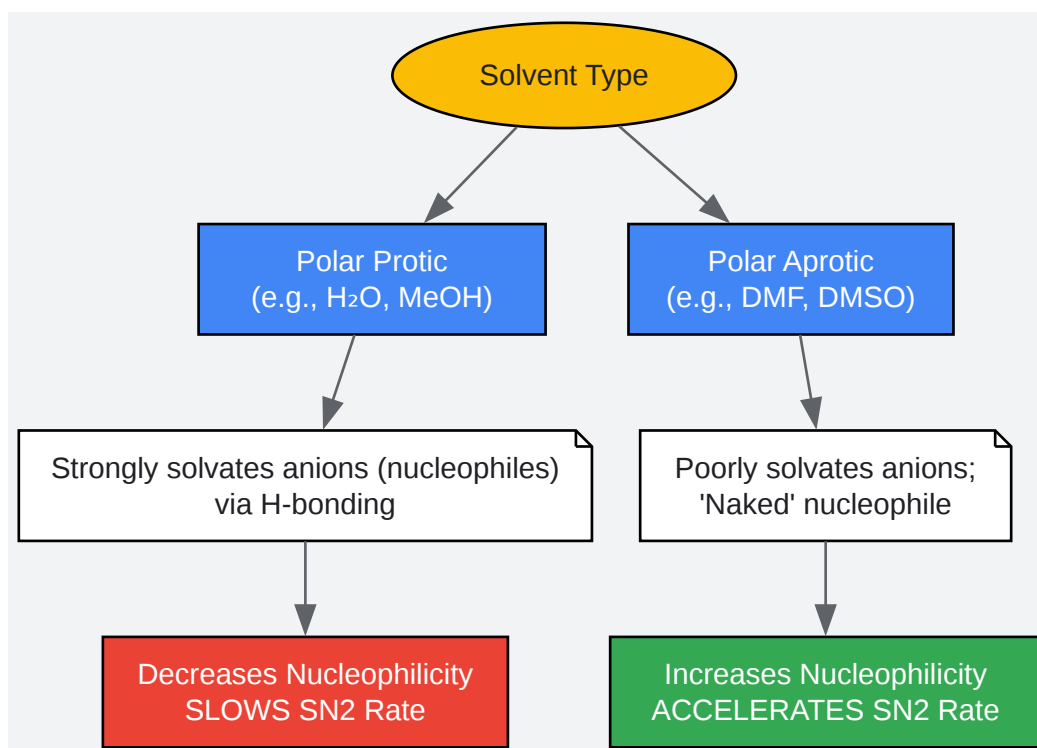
Solvent Type

Polar Protic
(e.g., $H_2O$, MeOH)

Polar Aprotic
(e.g., DMF, DMSO)

Strongly solvates anions (nucleophiles) via H-bonding

Poorly solvates anions; 'Naked' nucleophile

Decreases Nucleophilicity
SLOWS SN2 Rate

Increases Nucleophilicity
ACCELERATES SN2 Rate